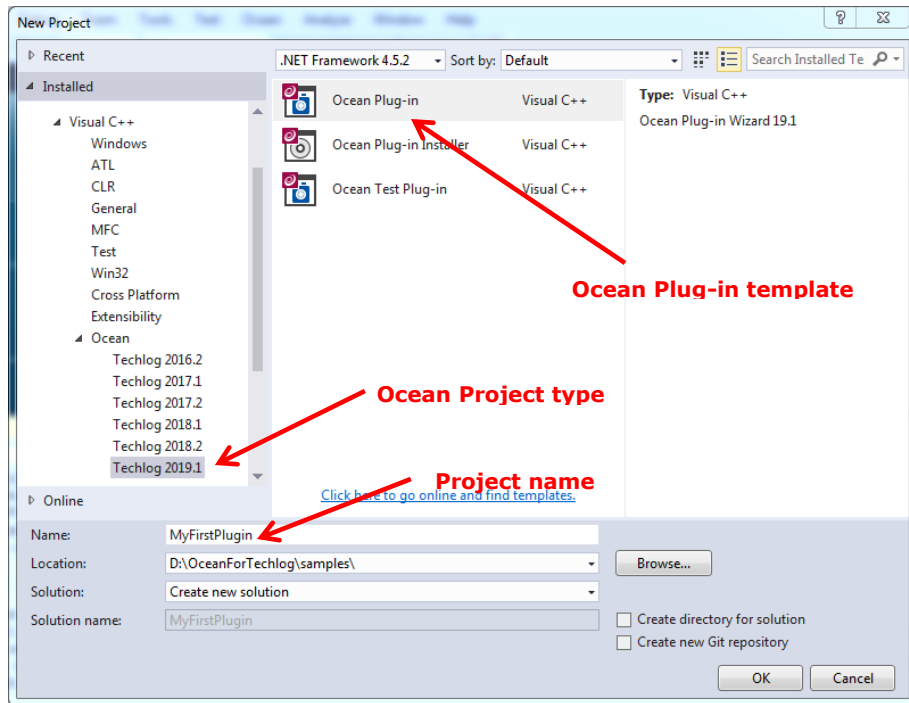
New Project

?
✕

▷ Recent
◢ Installed
◢ Visual C++
Windows
ATL
CLR
General
MFC
Test
Win32
Cross Platform
Extensibility
◢ Ocean
Techlog 2016.2
Techlog 2017.1
Techlog 2017.2
Techlog 2018.1
Techlog 2018.2
Techlog 2019.1
▷ Online

.NET Framework 4.5.2
Sort by:
Default
Search Installed Te

Ocean Plug-in
Visual C++
Ocean Plug-in Installer
Visual C++
Ocean Test Plug-in
Visual C++

Type: Visual C++
Ocean Plug-in Wizard 19.1

Ocean Plug-in template

Ocean Project type

Project name

Click here to go online and find templates.

Name:
MyFirstPlugin
Location:
D:\OceanForTechlog\samples\
Browse...
Solution:
Create new solution
Solution name:
MyFirstPlugin
Create directory for solution
Create new Git repository
OK
Cancel